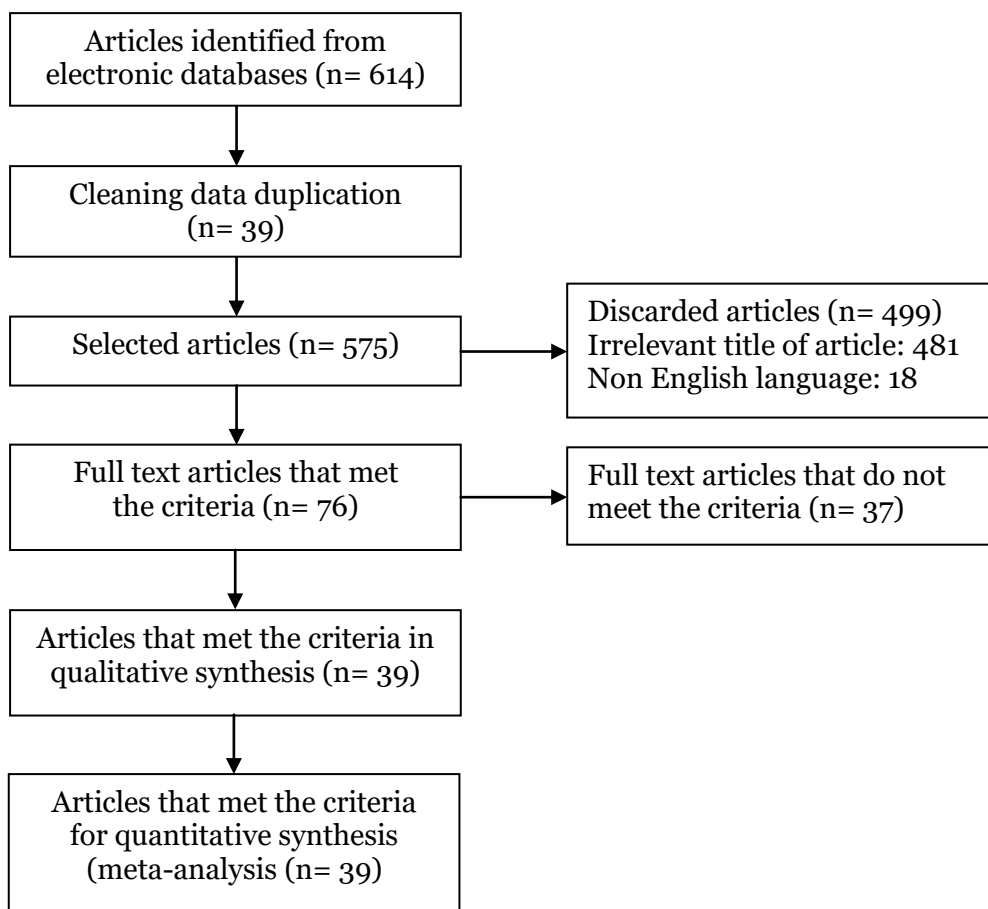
Articles identified from electronic databases (n= 614)

Cleaning data duplication (n= 39)

Selected articles (n= 575)

Discarded articles (n= 499)
Irrelevant title of article: 481
Non English language: 18

Full text articles that met the criteria (n= 76)

Full text articles that do not meet the criteria (n= 37)

Articles that met the criteria in qualitative synthesis (n= 39)

Articles that met the criteria for quantitative synthesis (meta-analysis (n= 39)